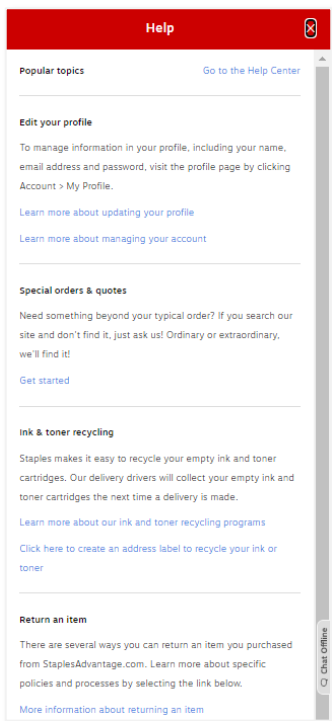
Help

Popular topics

Go to the Help Center

Edit your profile

To manage information in your profile, including your name, email address and password, visit the profile page by clicking Account > My Profile.

Learn more about updating your profile

Learn more about managing your account

Special orders & quotes

Need something beyond your typical order? If you search our site and don't find it, just ask us! Ordinary or extraordinary, we'll find it!

Get started

Ink & toner recycling

Staples makes it easy to recycle your empty ink and toner cartridges. Our delivery drivers will collect your empty ink and toner cartridges the next time a delivery is made.

Learn more about our ink and toner recycling programs

Click here to create an address label to recycle your ink or toner

Return an item

There are several ways you can return an item you purchased from StaplesAdvantage.com. Learn more about specific policies and processes by selecting the link below.

More information about returning an item

Chat Offline